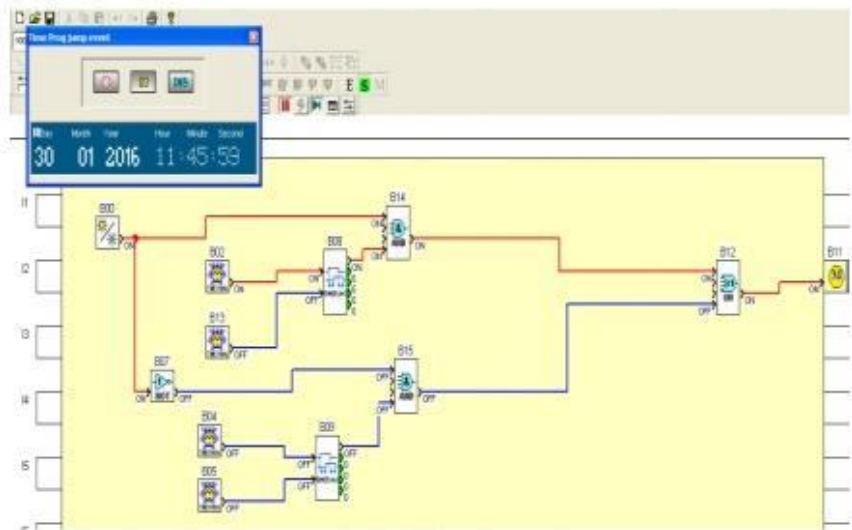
Time Prog jump event

Day Month Year Hour Minute Second

30 01 2016 11:45:59

DST

I1

I2

I3

I4

I5

B00

ON

B02

ON

B13

OFF

B07

ON OFF

B04

OFF

B05

OFF

B08

ON OFF

B09

OFF OFF

B14

ON ON ON

B15

OFF OFF OFF

B12

ON OFF ON

B11

ON